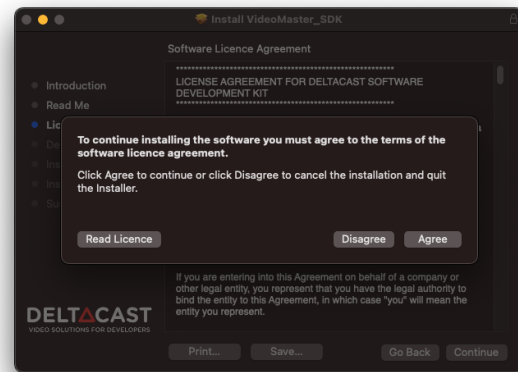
Install VideoMaster_SDK

Software Licence Agreement

Introduction
Read Me
Lic
De
Ins
Ins
Su

LICENSE AGREEMENT FOR DELTACAST SOFTWARE DEVELOPMENT KIT

To continue installing the software you must agree to the terms of the software licence agreement.

Click Agree to continue or click Disagree to cancel the installation and quit the Installer.

Read Licence

Disagree

Agree

If you are entering into this Agreement on behalf of a company or other legal entity, you represent that you have the legal authority to bind the entity to this Agreement, in which case "you" will mean the entity you represent.

DELTACAST
VIDEO SOLUTIONS FOR DEVELOPERS

Print...

Save...

Go Back

Continue